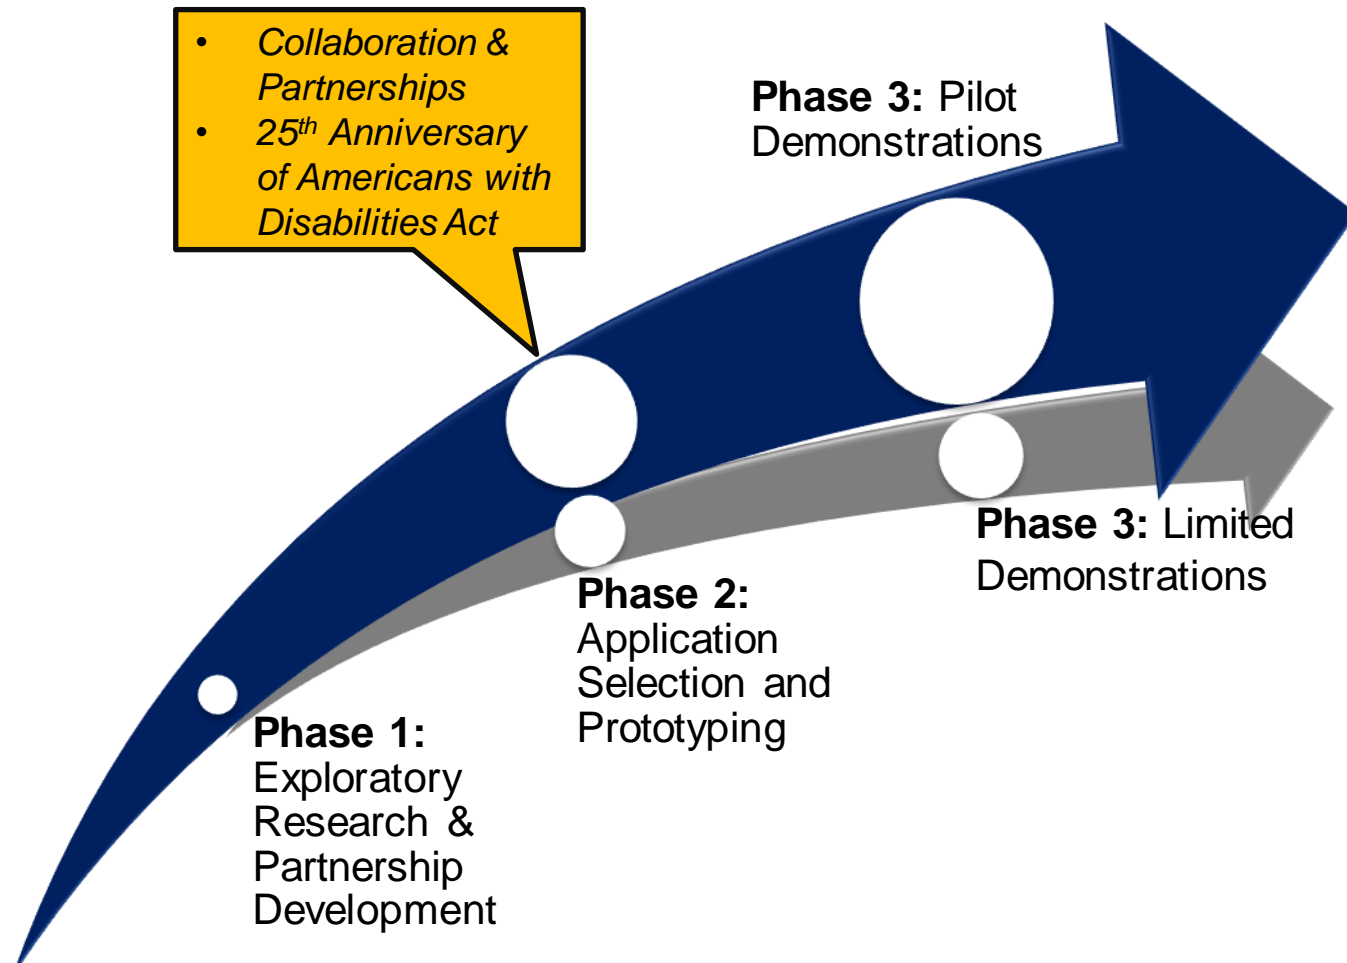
• Collaboration & Partnerships
• 25$^{th}$ Anniversary of Americans with Disabilities Act

Phase 3: Pilot Demonstrations

Phase 3: Limited Demonstrations

Phase 2: Application Selection and Prototyping

Phase 1: Exploratory Research & Partnership Development